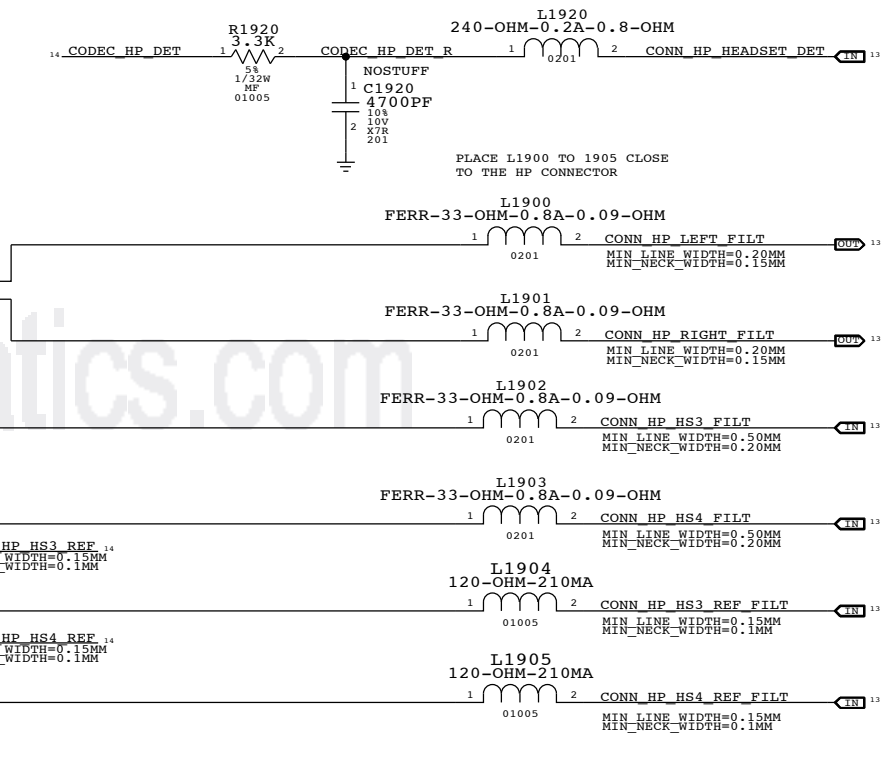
R1920
3.3K
14 CODEC_HP_DET 1 2
5%
1/32W
MF
01005

CODEC_HP_DET_R

NOSTUFF
1 C1920
4700PF
2 10%
10V
X7R
201

L1920
240-OHM-0.2A-0.8-OHM
1 2
0201
CONN_HP_HEADSET_DET IN 13

PLACE L1900 TO 1905 CLOSE
TO THE HP CONNECTOR

L1900
FERR-33-OHM-0.8A-0.09-OHM
1 2
0201
CONN_HP_LEFT_FILT
MIN_LINE_WIDTH=0.20MM
MIN_NECK_WIDTH=0.15MM
OUT 13

L1901
FERR-33-OHM-0.8A-0.09-OHM
1 2
0201
CONN_HP_RIGHT_FILT
MIN_LINE_WIDTH=0.20MM
MIN_NECK_WIDTH=0.15MM
OUT 13

atics.com

L1902
FERR-33-OHM-0.8A-0.09-OHM
1 2
0201
CONN_HP_HS3_FILT
MIN_LINE_WIDTH=0.50MM
MIN_NECK_WIDTH=0.20MM
IN 13

L1903
FERR-33-OHM-0.8A-0.09-OHM
1 2
0201
CONN_HP_HS4_FILT
MIN_LINE_WIDTH=0.50MM
MIN_NECK_WIDTH=0.20MM
IN 13

HP_HS3_REF 14
_WIDTH=0.15MM
_WIDTH=0.1MM

L1904
120-OHM-210MA
1 2
01005
CONN_HP_HS3_REF_FILT
MIN_LINE_WIDTH=0.15MM
MIN_NECK_WIDTH=0.1MM
IN 13

HP_HS4_REF 14
_WIDTH=0.15MM
_WIDTH=0.1MM

L1905
120-OHM-210MA
1 2
01005
CONN_HP_HS4_REF_FILT
MIN_LINE_WIDTH=0.15MM
MIN_NECK_WIDTH=0.1MM
IN 13